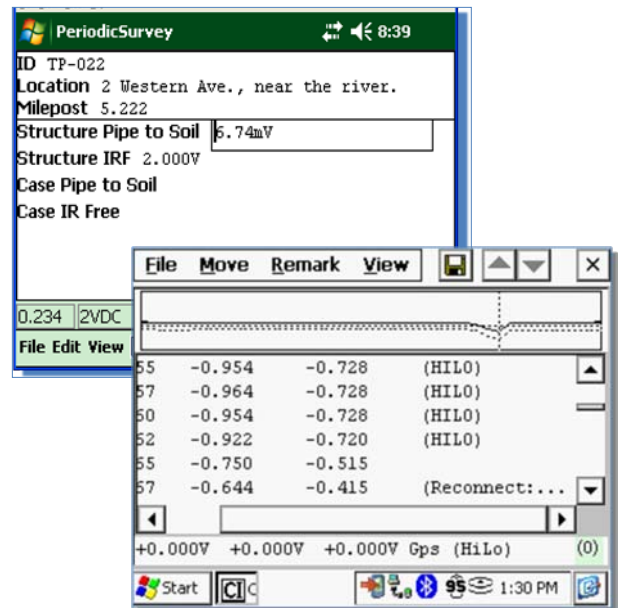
PeriodicSurvey 8:39

ID TP-022
Location 2 Western Ave., near the river.
Milepost 5.222
Structure Pipe to Soil 6.74mV
Structure IRF 2.000V
Case Pipe to Soil
Case IR Free

0.234 2VDC
File Edit View

File Move Remark View ×

| | | | |
|---|---|---|---|
| 55 | -0.954 | -0.728 | (HILO) |
| 57 | -0.964 | -0.728 | (HILO) |
| 50 | -0.954 | -0.728 | (HILO) |
| 52 | -0.922 | -0.720 | (HILO) |
| 55 | -0.750 | -0.515 | |
| 57 | -0.644 | -0.415 | (Reconnect:... |

+0.000V +0.000V +0.000V Gps (HiLo) (0)

Start CIC 1:30 PM